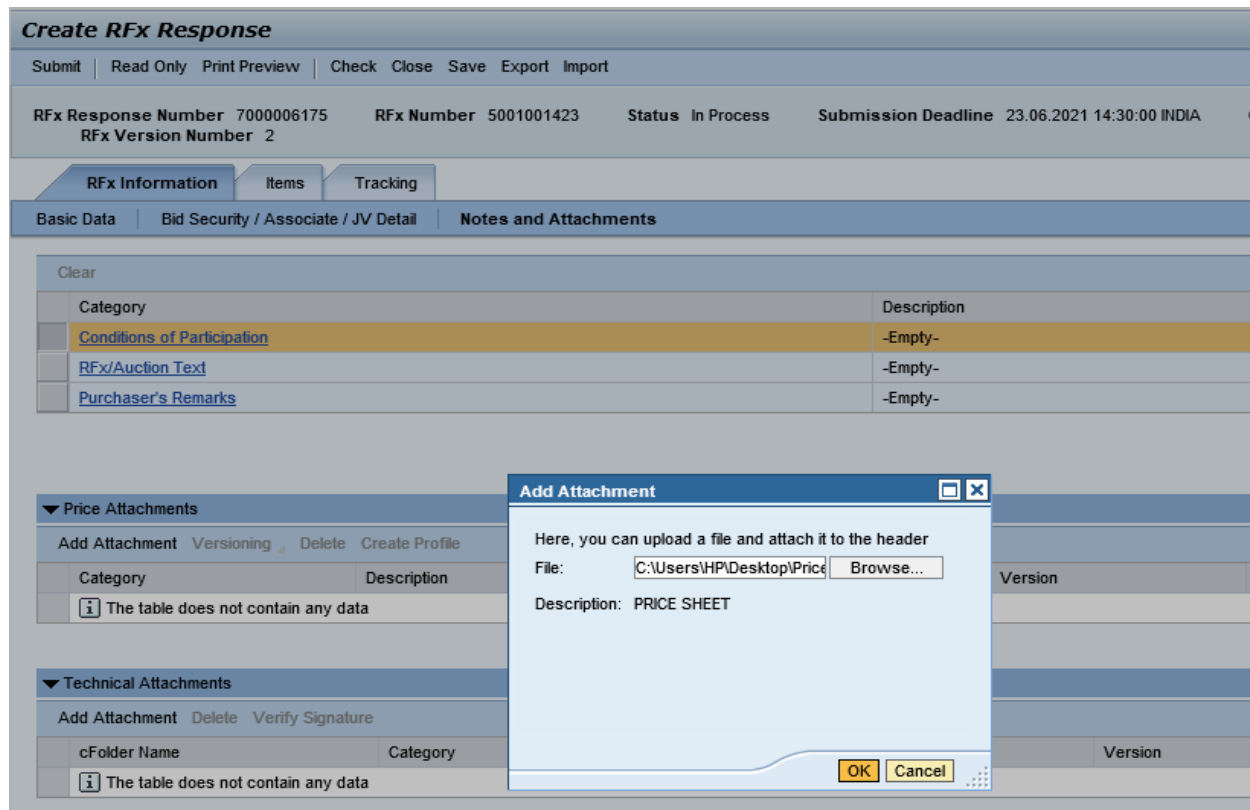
Create RFx Response

Submit | Read Only Print Preview | Check Close Save Export Import

RFx Response Number 7000006175 RFx Number 5001001423 Status In Process Submission Deadline 23.06.2021 14:30:00 INDIA
RFx Version Number 2

RFx Information Items Tracking

Basic Data | Bid Security / Associate / JV Detail | Notes and Attachments

Clear

| Category | Description |
|---|---|
| Conditions of Participation | -Empty- |
| RFx/Auction Text | -Empty- |
| Purchaser's Remarks | -Empty- |

Price Attachments

Add Attachment Versioning Delete Create Profile

| Category | Description | Version |
|---|---|---|
| The table does not contain any data | | |

Technical Attachments

Add Attachment Delete Verify Signature

| cFolder Name | Category | Version |
|---|---|---|
| The table does not contain any data | | |

Add Attachment

Here, you can upload a file and attach it to the header

File: C:\Users\HP\Desktop\Price Browse...

Description: PRICE SHEET

OK Cancel